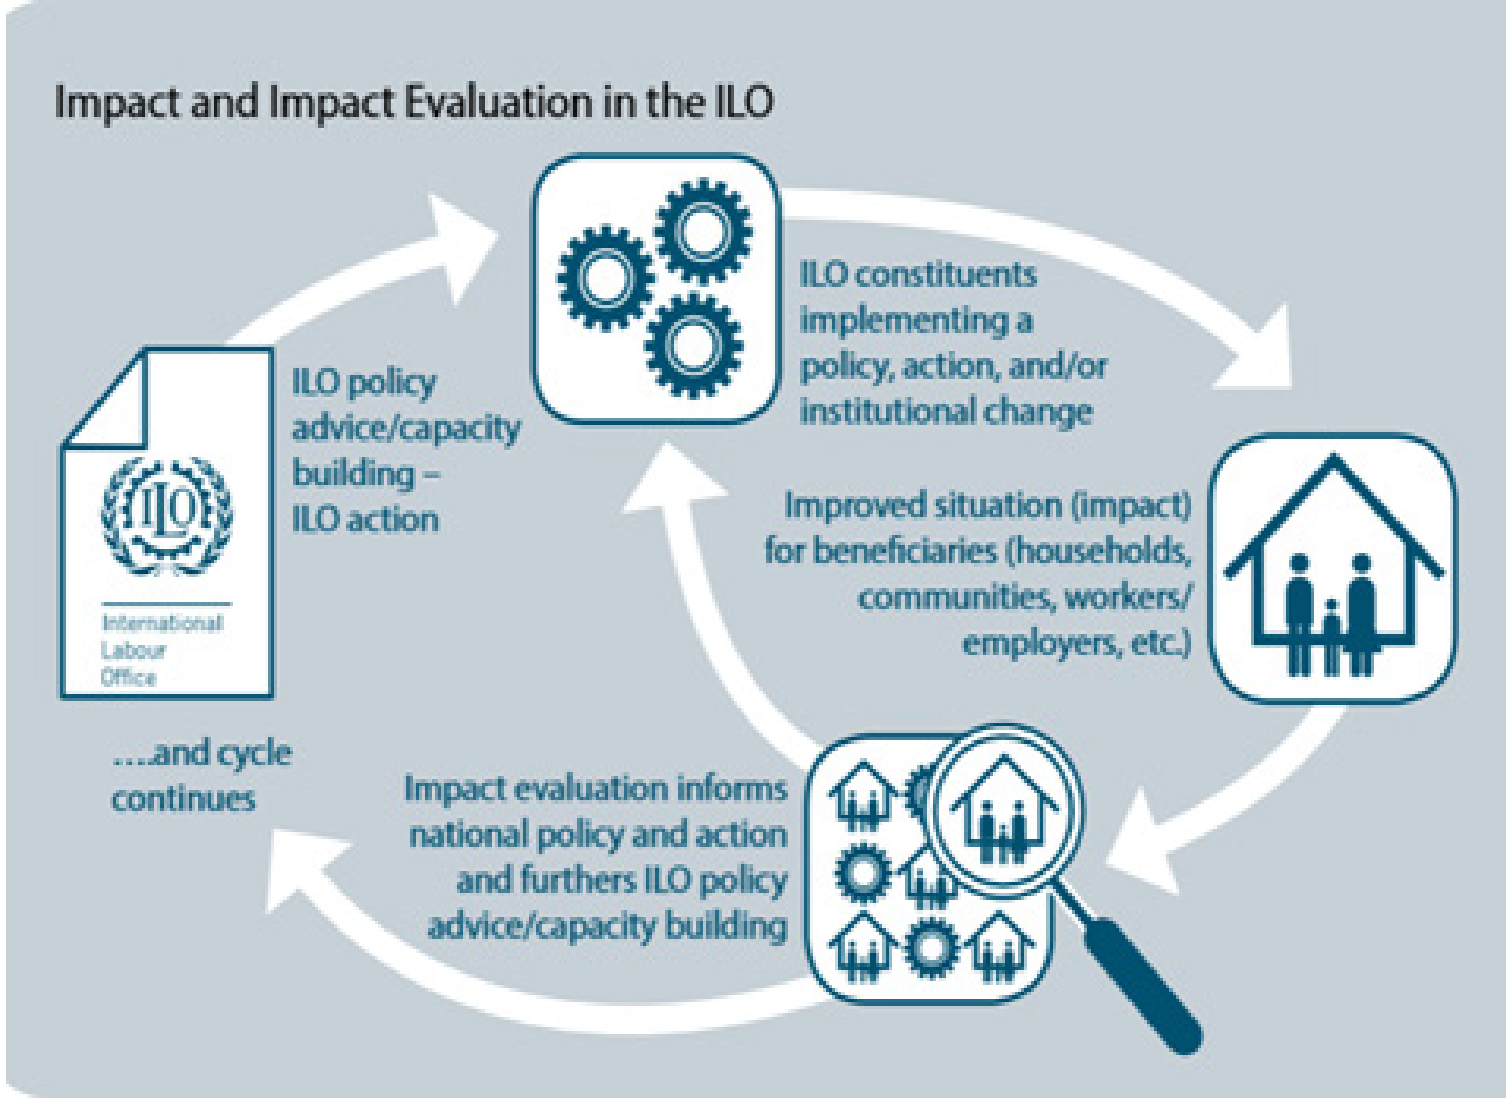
Impact and Impact Evaluation in the ILO

ILO
International Labour Office

ILO policy advice/capacity building – ILO action

ILO constituents implementing a policy, action, and/or institutional change

Improved situation (impact) for beneficiaries (households, communities, workers/ employers, etc.)

Impact evaluation informs national policy and action and furthers ILO policy advice/capacity building

....and cycle continues